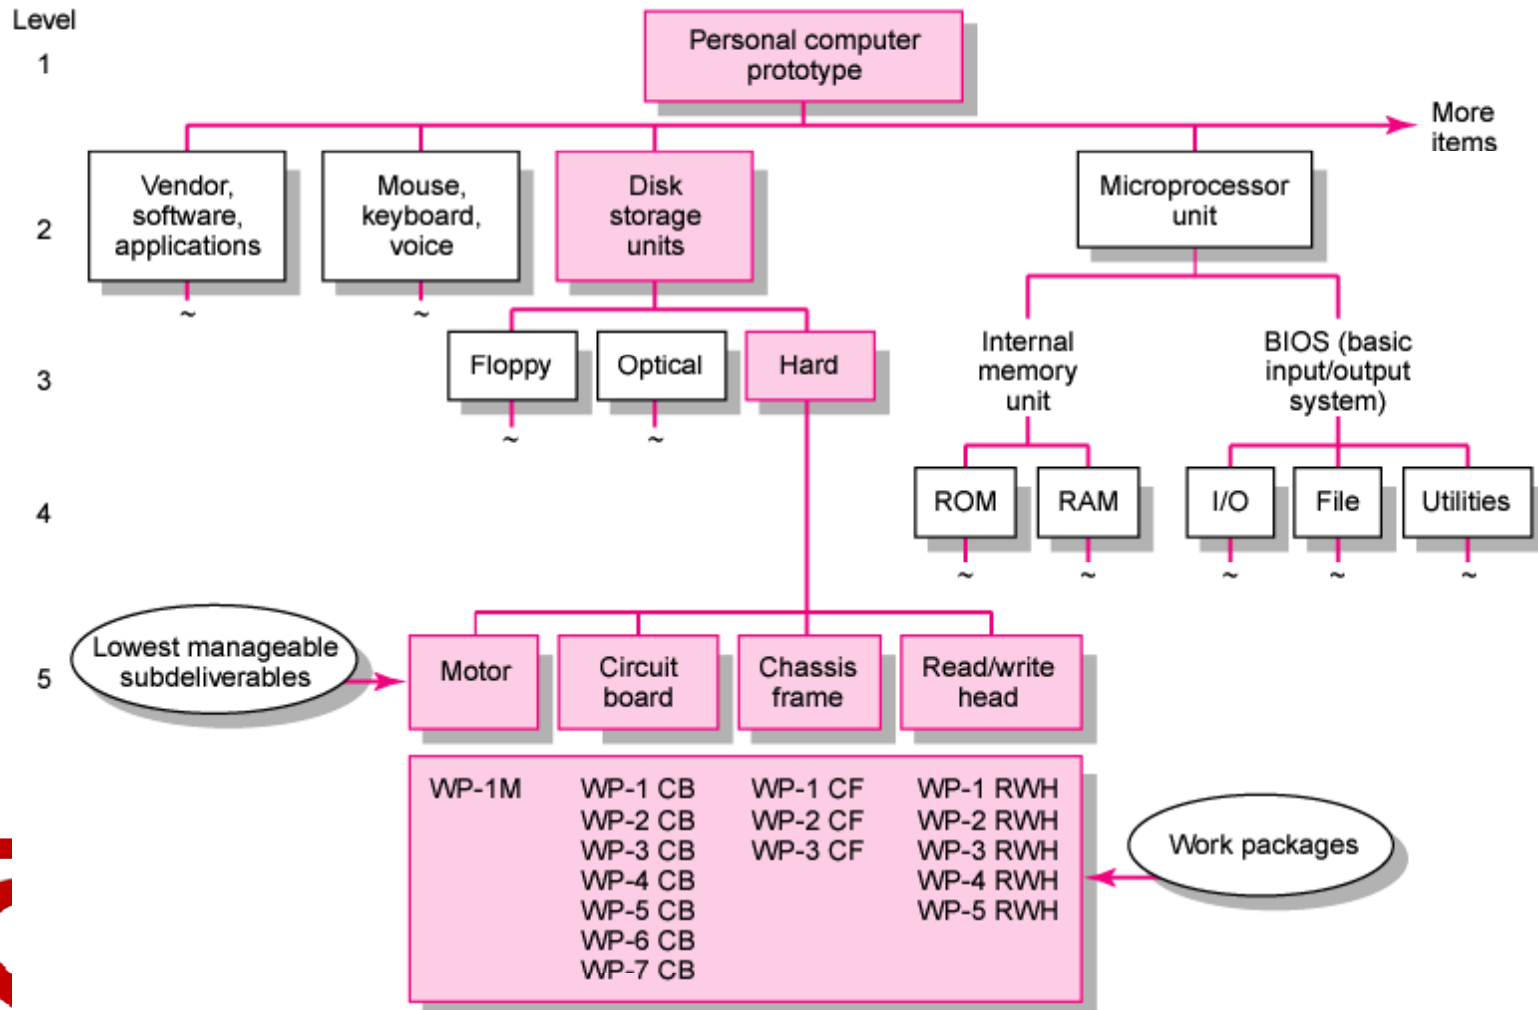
Level

1

Personal computer prototype

More items

2

Vendor, software, applications

Mouse, keyboard, voice

Disk storage units

Microprocessor unit

3

Floppy

Optical

Hard

Internal memory unit

BIOS (basic input/output system)

4

ROM

RAM

I/O

File

Utilities

5

Lowest manageable subdeliverables

Motor

Circuit board

Chassis frame

Read/write head

WP-1M

WP-1 CB
WP-2 CB
WP-3 CB
WP-4 CB
WP-5 CB
WP-6 CB
WP-7 CB

WP-1 CF
WP-2 CF
WP-3 CF

WP-1 RWH
WP-2 RWH
WP-3 RWH
WP-4 RWH
WP-5 RWH

Work packages